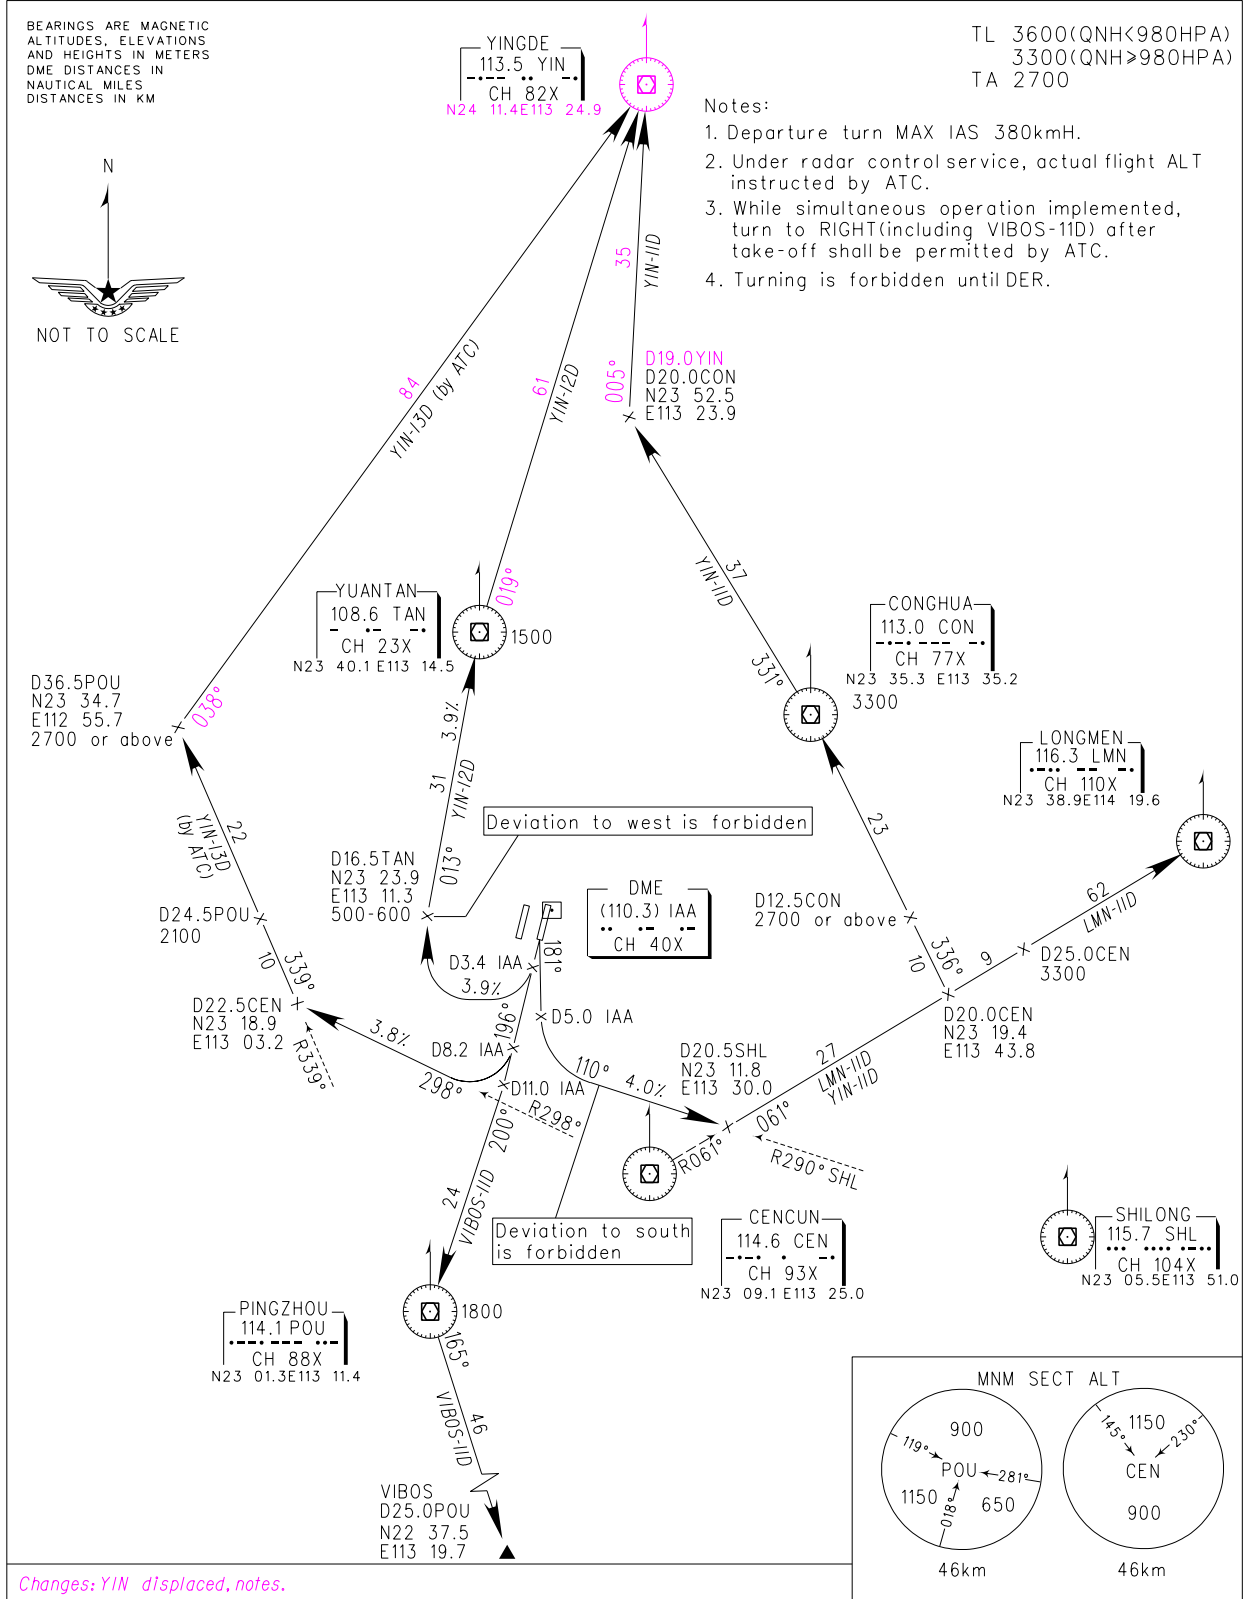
BEARINGS ARE MAGNETIC ALTITUDES, ELEVATIONS AND HEIGHTS IN METERS DME DISTANCES IN NAUTICAL MILES DISTANCES IN KM

N

NOT TO SCALE

YINGDE
113.5 YIN
CH 82X
N24 11.4E113 24.9

TL 3600(QNH<980HPA)
3300(QNH≥980HPA)
TA 2700

Notes:
1. Departure turn MAX IAS 380kmH.
2. Under radar control service, actual flight ALT instructed by ATC.
3. While simultaneous operation implemented, turn to RIGHT(including VIBOS-11D) after take-off shall be permitted by ATC.
4. Turning is forbidden until DER.

35
YIN-11D
005°
D19.0YIN
D20.0CON
N23 52.5
E113 23.9

84
YIN-13D (by ATC)

61
YIN-12D

YUANTAN
108.6 TAN
CH 23X
N23 40.1 E113 14.5
019°
1500

37
YIN-11D
331°

CONGHUA
113.0 CON
CH 77X
N23 35.3 E113 35.2
3300

D36.5POU
N23 34.7
E112 55.7
2700 or above
038°

LONGMEN
116.3 LMN
CH 110X
N23 38.9E114 19.6

3.9%
31
YIN-12D
Deviation to west is forbidden
013°

22
YIN-13D
(by ATC)

23

D16.5TAN
N23 23.9
E113 11.3
500-600

DME
(110.3) IAA
CH 40X

D12.5CON
2700 or above

62
LMN-11D

D24.5POU
2100

D3.4 IAA
3.9%
181°

336°
10
9
D25.0CEN
3300

10
339°
D22.5CEN
N23 18.9
E113 03.2
R339°

3.8%
D8.2 IAA
196°
×D5.0 IAA

D20.0CEN
N23 19.4
E113 43.8

298°
D11.0 IAA
R298°
110°
4.0%
D20.5SHL
N23 11.8
E113 30.0
27
LMN-11D
YIN-11D
061°
R061°
R290° SHL

200°
24
VIBOS-11D

Deviation to south is forbidden

CENCUN
114.6 CEN
CH 93X
N23 09.1 E113 25.0

SHILONG
115.7 SHL
CH 104X
N23 05.5E113 51.0

PINGZHOU
114.1 POU
CH 88X
N23 01.3E113 11.4
1800
165°
46
VIBOS-11D

VIBOS
D25.0POU
N22 37.5
E113 19.7

MNM SECT ALT
900
119°
POU
281°
1150
650
018°
46km

145°
1150
230°
CEN
900
46km

Changes: YIN displaced, notes.